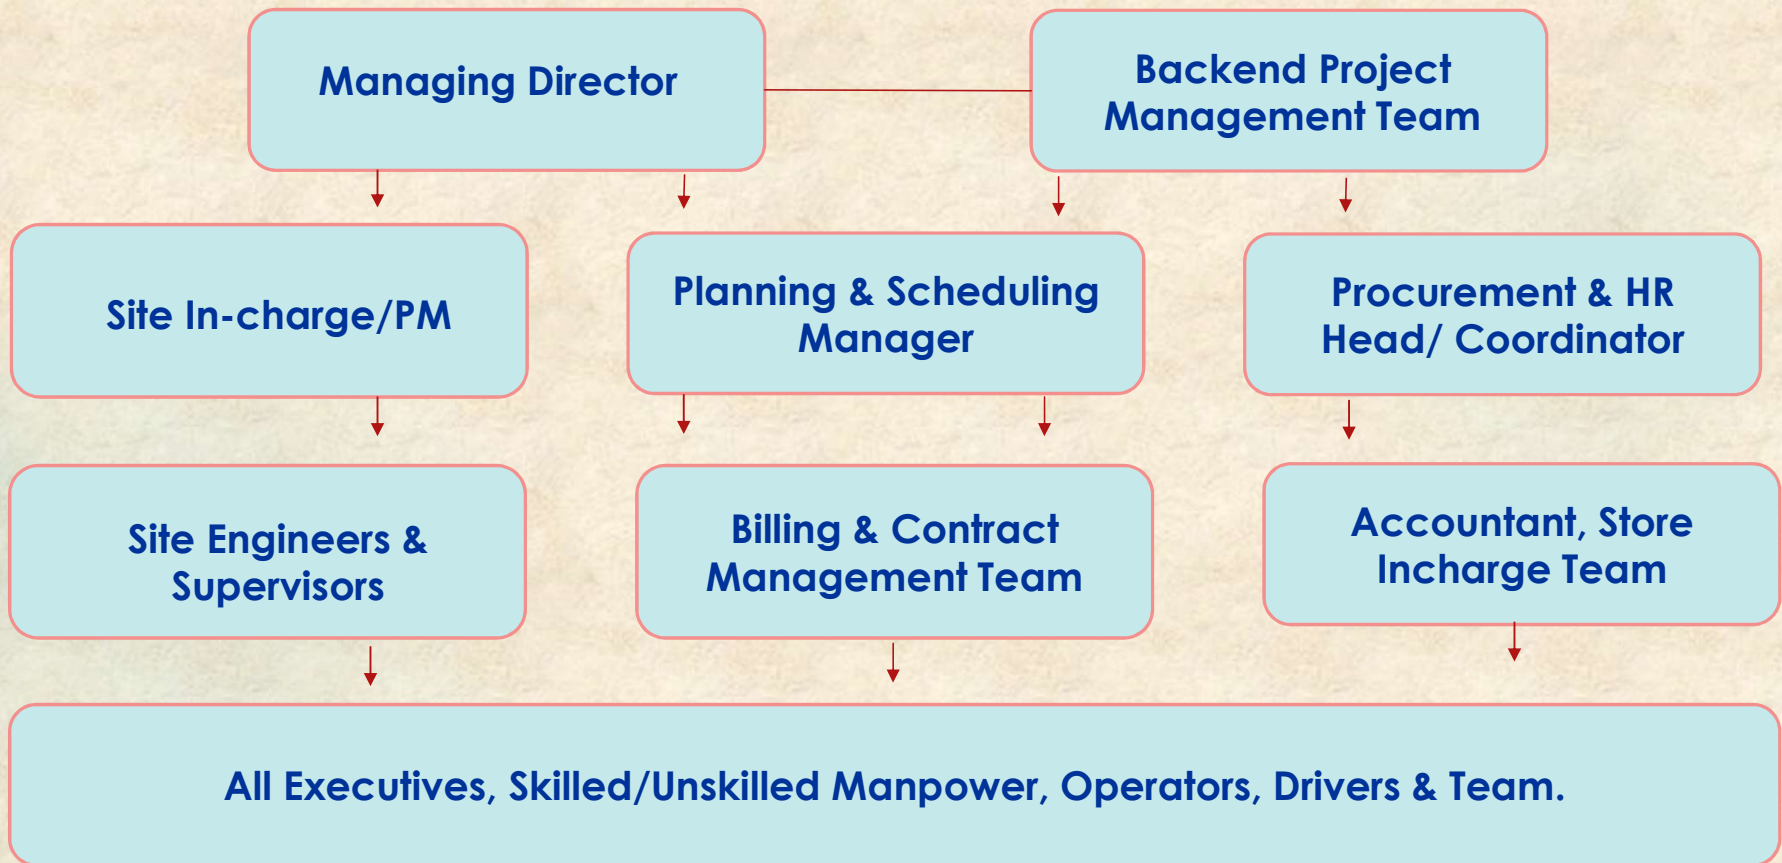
Managing Director

Backend Project Management Team

Site In-charge/PM

Planning & Scheduling Manager

Procurement & HR Head/ Coordinator

Site Engineers & Supervisors

Billing & Contract Management Team

Accountant, Store Incharge Team

All Executives, Skilled/Unskilled Manpower, Operators, Drivers & Team.